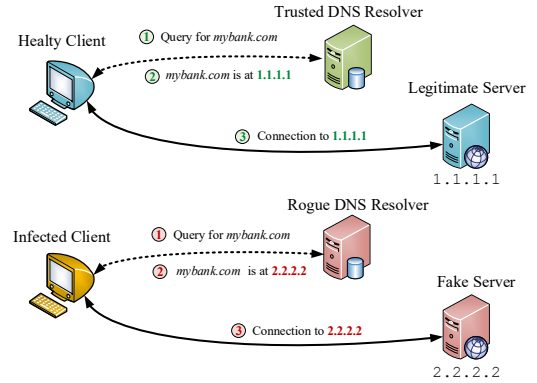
Trusted DNS Resolver

Healty Client

1 Query for *mybank.com*

2 *mybank.com* is at 1.1.1.1

Legitimate Server

3 Connection to 1.1.1.1

1.1.1.1

Rogue DNS Resolver

Infected Client

1 Query for *mybank.com*

2 *mybank.com* is at 2.2.2.2

Fake Server

3 Connection to 2.2.2.2

2.2.2.2